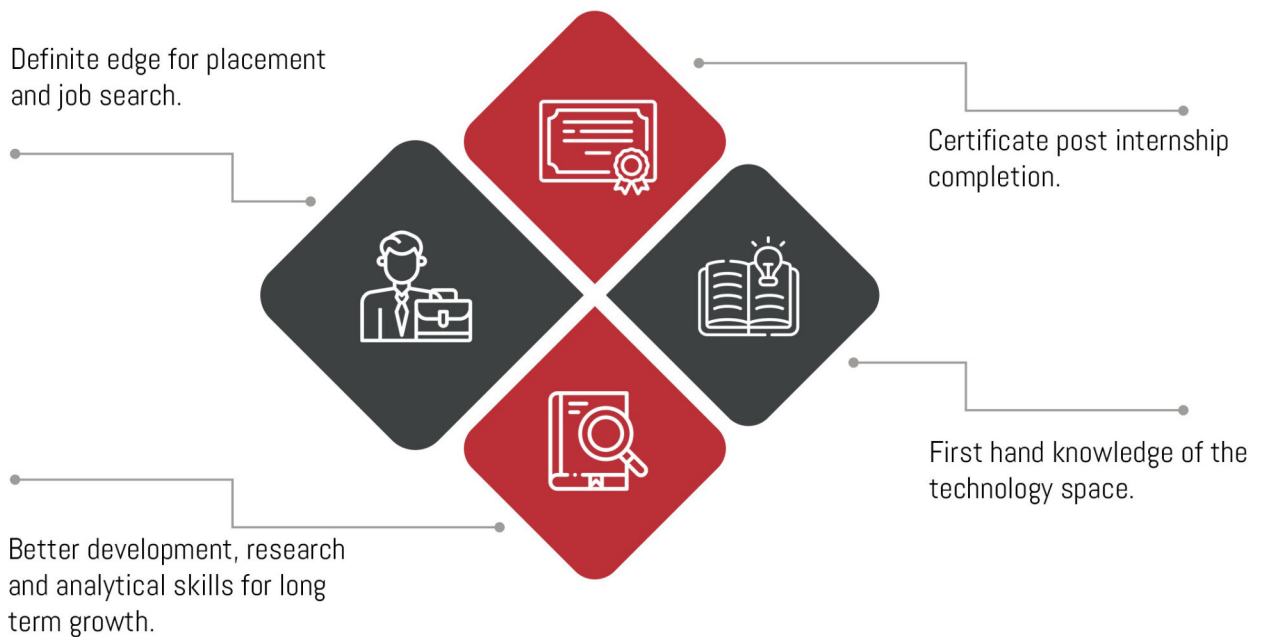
Definite edge for placement and job search.

Certificate post internship completion.

First hand knowledge of the technology space.

Better development, research and analytical skills for long term growth.